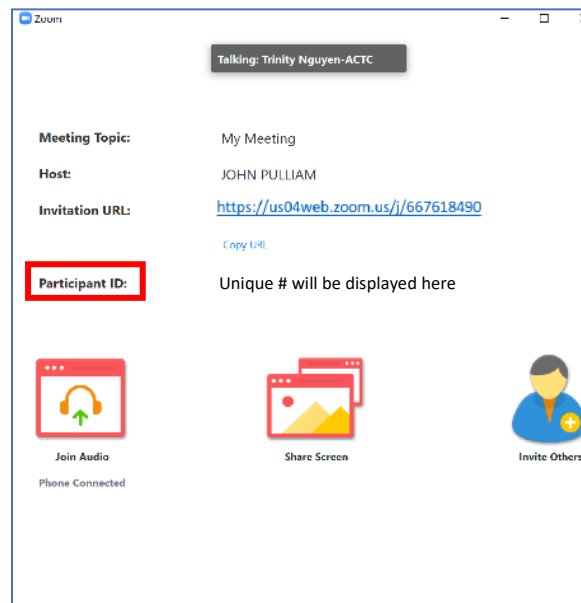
Zoom

Talking: Trinity Nguyen-ACTC

Meeting Topic: My Meeting

Host: JOHN PULLIAM

Invitation URL: https://us04web.zoom.us/j/667618490

Copy URL

Participant ID: Unique # will be displayed here

Join Audio

Phone Connected

Share Screen

Invite Others